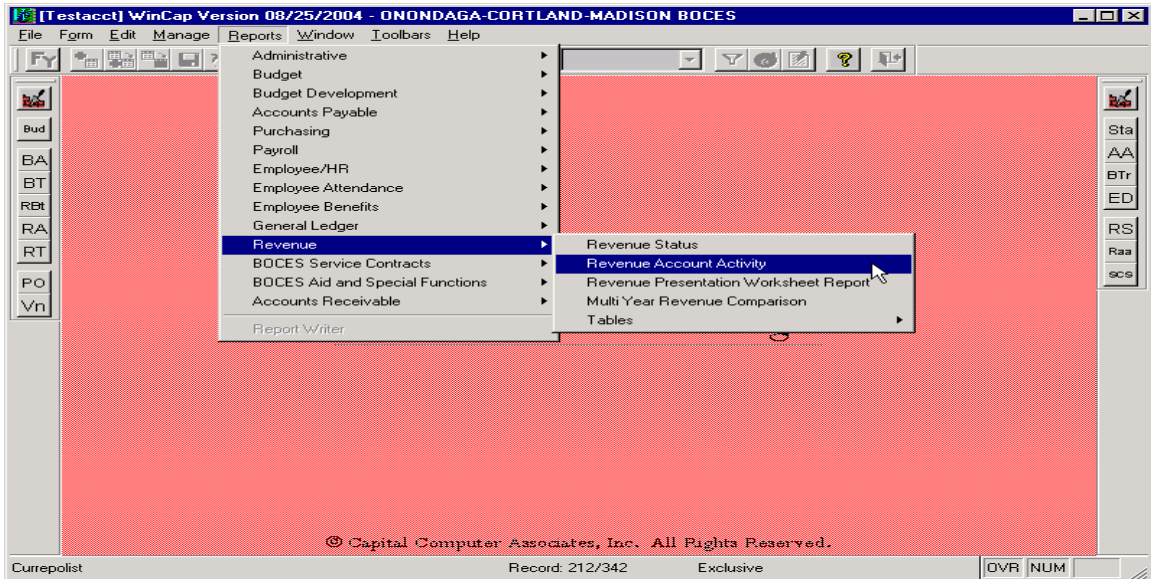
[Testacct] WinCap Version 08/25/2004 - ONONDAGA-CORTLAND-MADISON BOCES

File Form Edit Manage Reports Window Toolbars Help

FY

Bud
BA
BT
RBt
RA
RT
PO
Vn

Administrative
Budget
Budget Development
Accounts Payable
Purchasing
Payroll
Employee/HR
Employee Attendance
Employee Benefits
General Ledger
Revenue
BOCES Service Contracts
BOCES Aid and Special Functions
Accounts Receivable
Report Writer

Revenue Status
Revenue Account Activity
Revenue Presentation Worksheet Report
Multi Year Revenue Comparison
Tables

Sta
AA
BTr
ED
RS
Raa
SCS

© Capital Computer Associates, Inc. All Rights Reserved.

Currepolist Record: 212/342 Exclusive OVR NUM